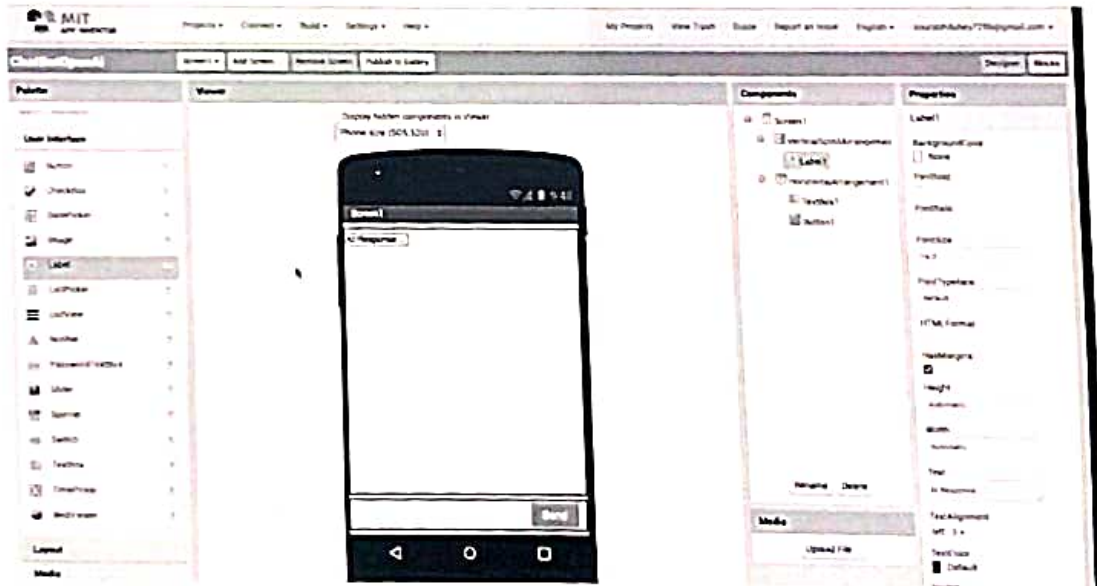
MIT APP INVENTOR

Projects ▾ Connect ▾ Build ▾ Settings ▾ Help ▾

My Projects View Trash Guide Report an Issue English ▾ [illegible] ▾

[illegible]

Screen1 ▾ Add Screen Remove Screen Publish to Gallery

Designer Blocks

Palette

User Interface

Button

CheckBox

DatePicker

Image

Label

ListPicker

ListView

Notifier

PasswordTextBox

Slider

Spinner

Switch

TextBox

TimePicker

WebViewer

Layout

Media

Viewer

Display hidden components in Viewer

Phone size (505,320) ▾

Screen1

Response

Send

Components

Screen1

VerticalScrollArrangement1

Label1

HorizontalArrangement1

TextBox1

Button1

Rename Delete

Media

Upload File ...

Properties

Label1

BackgroundColor

None

FontBold

FontItalic

FontSize

14.0

FontTypeface

default

HTMLFormat

HasMargins

Height

Automatic

Width

Automatic

Text

Response

TextAlignment

left : 0 ▾

TextColor

Default